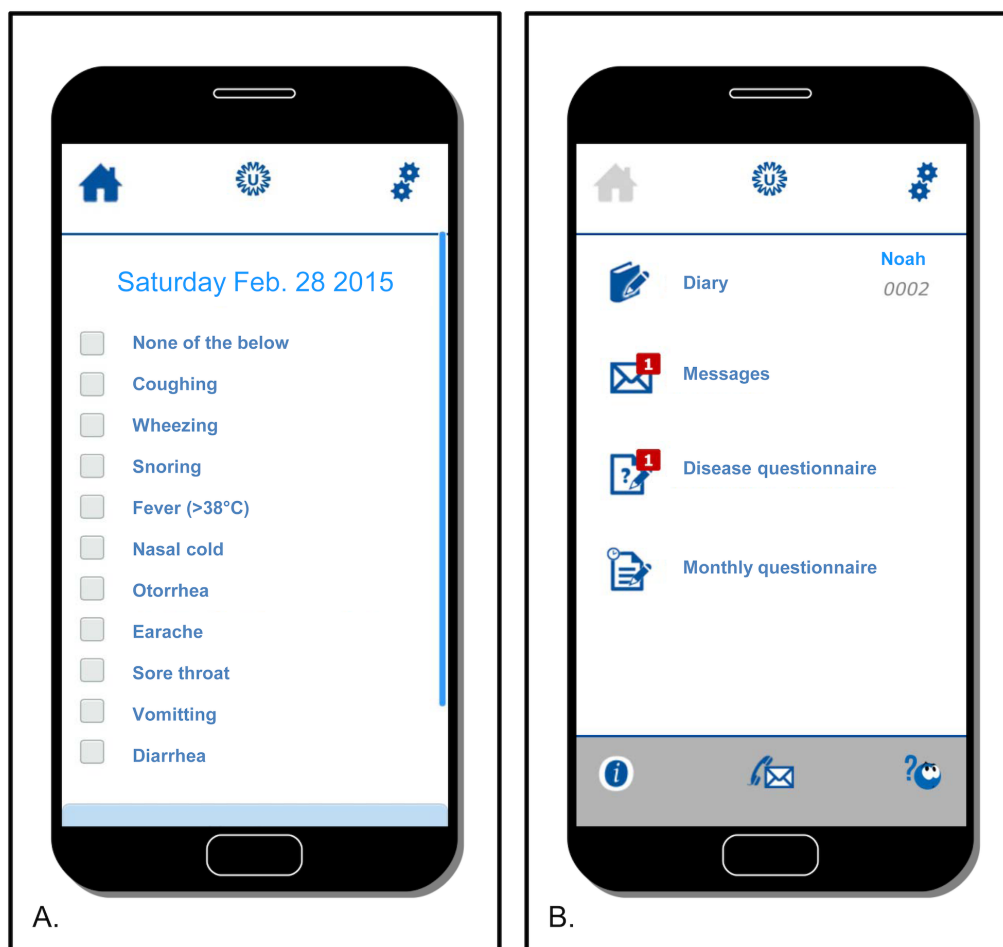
U

Saturday Feb. 28 2015

None of the below
Coughing
Wheezing
Snoring
Fever (>38°C)
Nasal cold
Otorrhea
Earache
Sore throat
Vomitting
Diarrhea

A.

U

Noah
0002

Diary

1
Messages

1
Disease questionnaire

Monthly questionnaire

i

B.